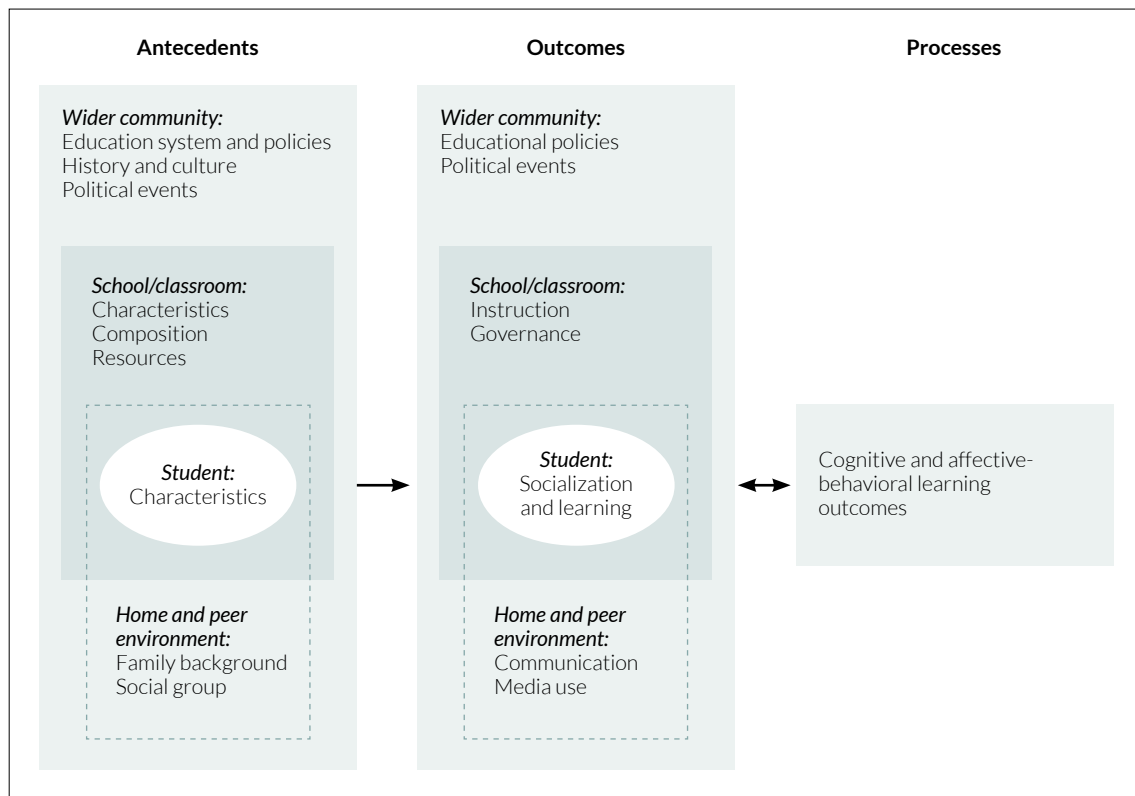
Antecedents

Outcomes

Processes

*Wider community:*
Education system and policies
History and culture
Political events

*School/classroom:*
Characteristics
Composition
Resources

*Student:*
Characteristics

*Home and peer environment:*
Family background
Social group

*Wider community:*
Educational policies
Political events

*School/classroom:*
Instruction
Governance

*Student:*
Socialization and learning

*Home and peer environment:*
Communication
Media use

Cognitive and affective-behavioral learning outcomes